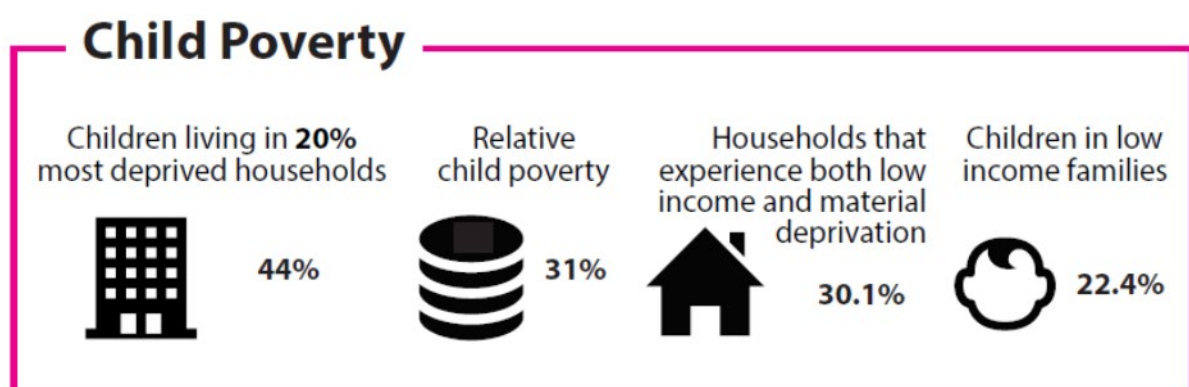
Child Poverty

Children living in 20% most deprived households

44%

Relative child poverty

31%

Households that experience both low income and material deprivation

30.1%

Children in low income families

22.4%